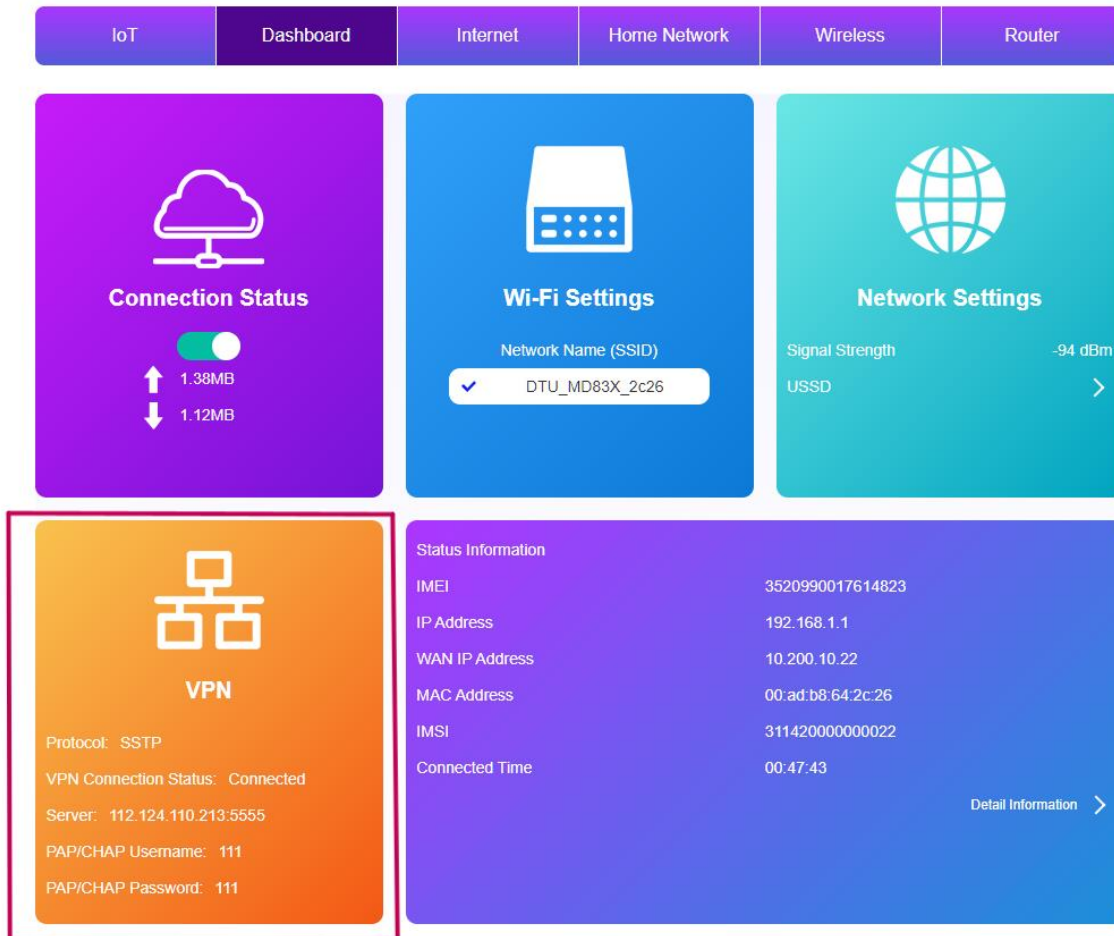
IoT | Dashboard | Internet | Home Network | Wireless | Router

Connection Status

1.38MB

1.12MB

Wi-Fi Settings

Network Name (SSID)

DTU_MD83X_2c26

Network Settings

Signal Strength -94 dBm

USSD

VPN

Protocol: SSTP

VPN Connection Status: Connected

Server: 112.124.110.213:5555

PAP/CHAP Username: 111

PAP/CHAP Password: 111

Status Information

| | |
|---|---|
| IMEI | 3520990017614823 |
| IP Address | 192.168.1.1 |
| WAN IP Address | 10.200.10.22 |
| MAC Address | 00:ad:b8:64:2c:26 |
| IMSI | 311420000000022 |
| Connected Time | 00:47:43 |

Detail Information